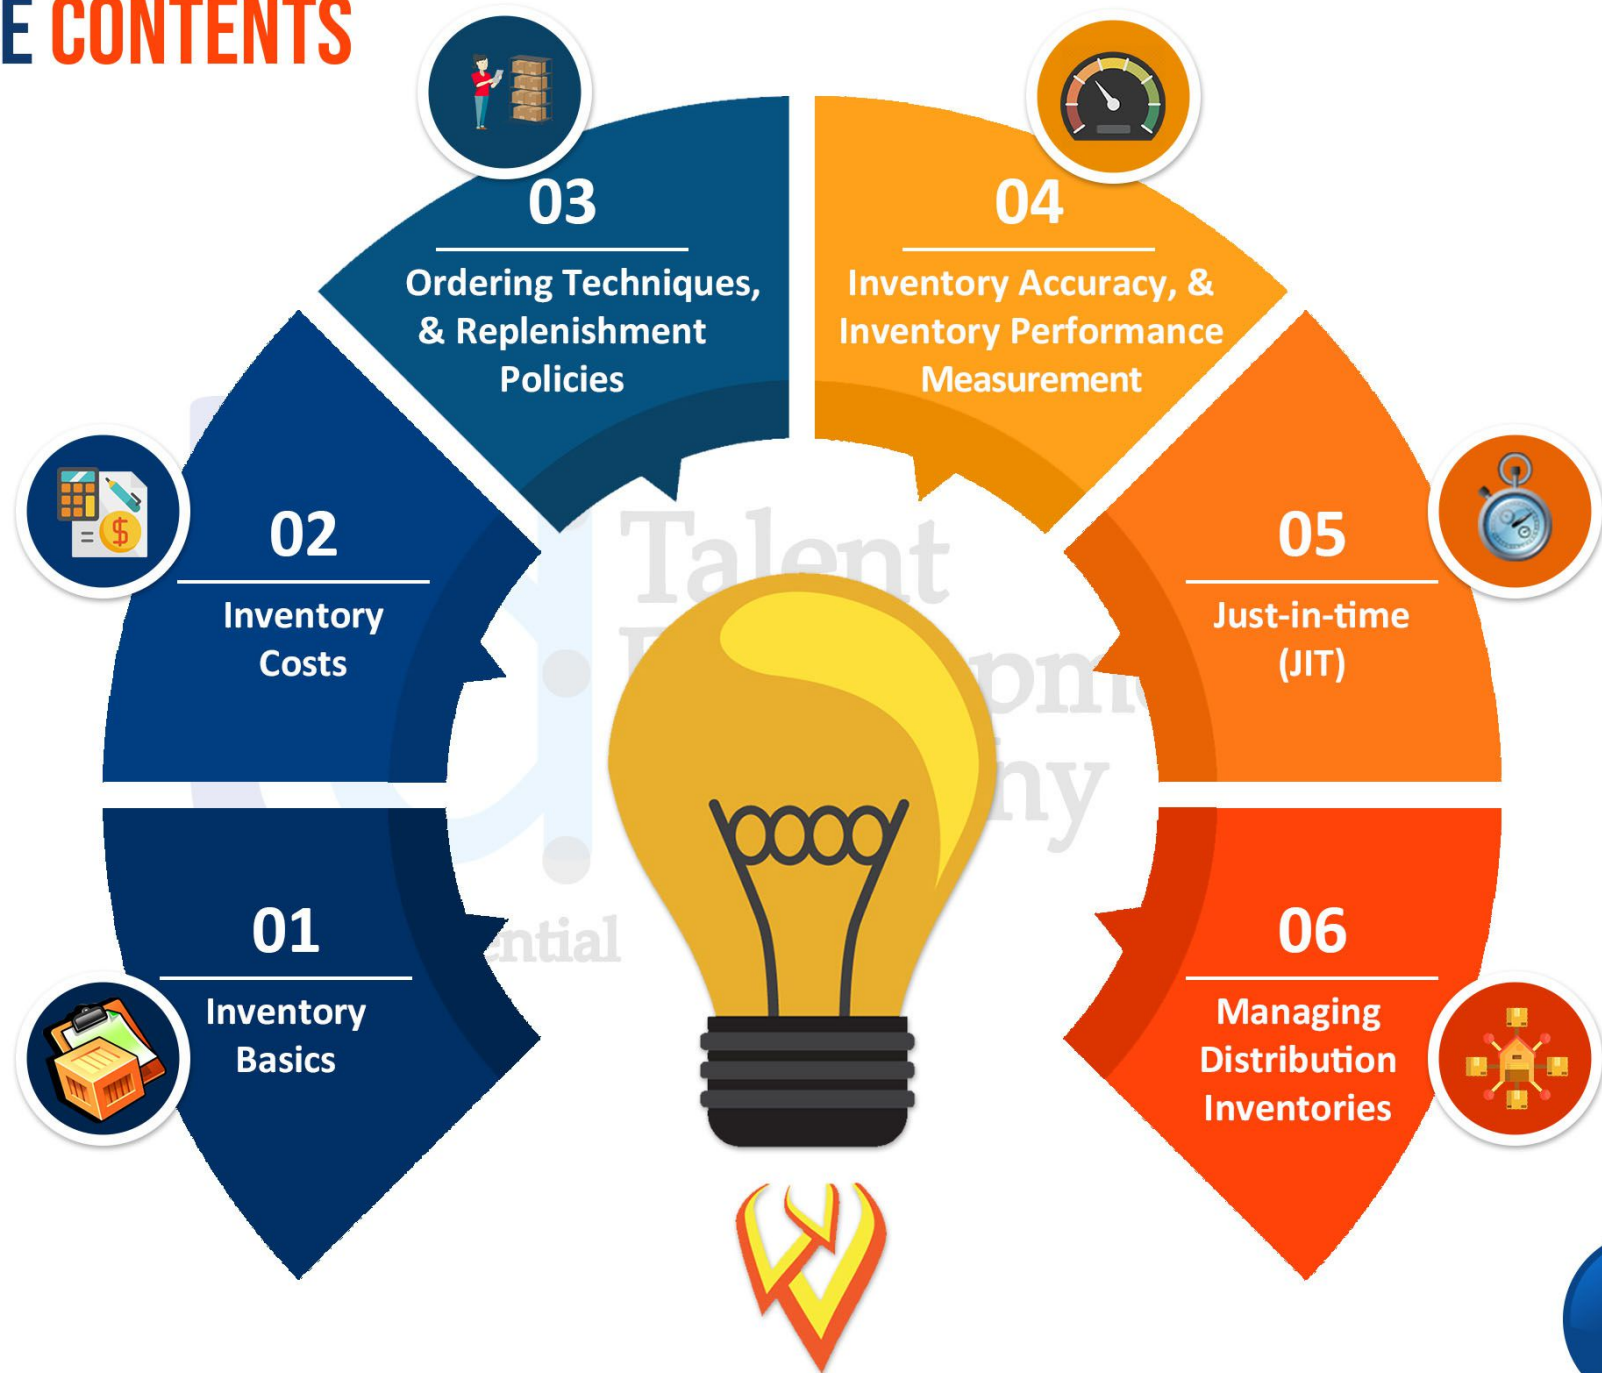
E CONTENTS

03
Ordering Techniques, & Replenishment Policies

04
Inventory Accuracy, & Inventory Performance Measurement

02
Inventory Costs

05
Just-in-time (JIT)

01
Inventory Basics

06
Managing Distribution Inventories

Talent
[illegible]pm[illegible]
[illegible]ny
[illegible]ntial